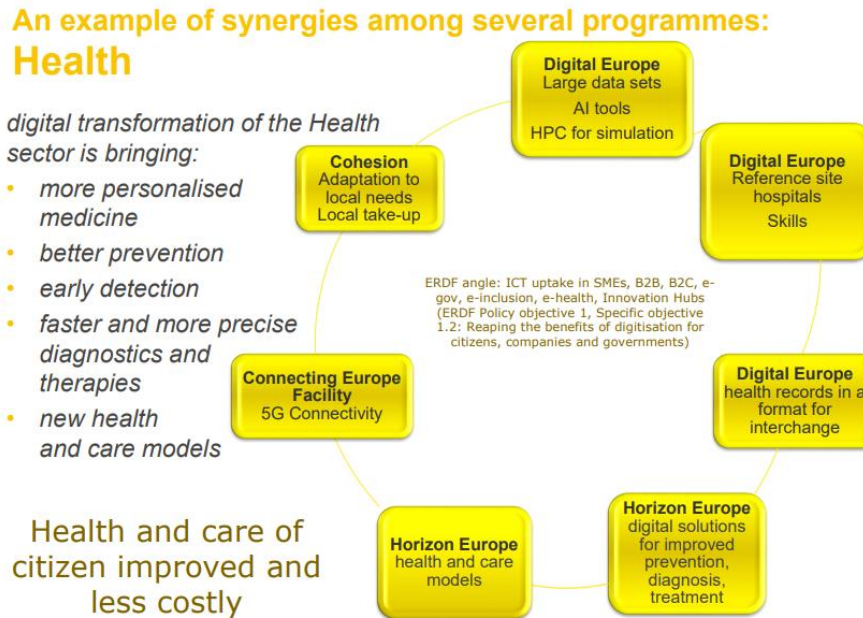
An example of synergies among several programmes: Health

digital transformation of the Health sector is bringing:
- more personalised medicine
- better prevention
- early detection
- faster and more precise diagnostics and therapies
- new health and care models

Health and care of citizen improved and less costly

Digital Europe
Large data sets
AI tools
HPC for simulation

Digital Europe
Reference site hospitals
Skills

Digital Europe
health records in a format for interchange

Horizon Europe
digital solutions for improved prevention, diagnosis, treatment

Horizon Europe
health and care models

Connecting Europe Facility
5G Connectivity

Cohesion
Adaptation to local needs
Local take-up

ERDF angle: ICT uptake in SMEs, B2B, B2C, e-gov, e-inclusion, e-health, Innovation Hubs (ERDF Policy objective 1, Specific objective 1.2: Reaping the benefits of digitisation for citizens, companies and governments)